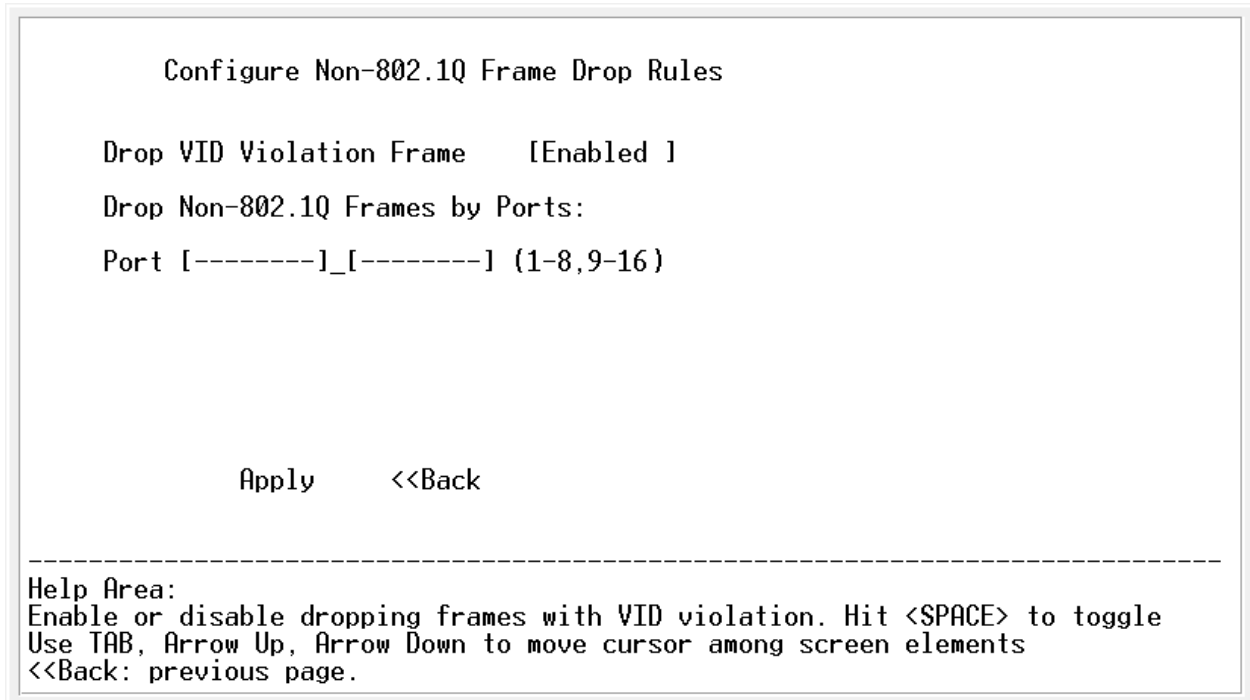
Configure Non-802.1Q Frame Drop Rules

Drop VID Violation Frame [Enabled ]

Drop Non-802.1Q Frames by Ports:

Port [--------]_[--------] (1-8,9-16)

Apply <<Back

------------------------------------------------------------------------------
Help Area:
Enable or disable dropping frames with VID violation. Hit <SPACE> to toggle
Use TAB, Arrow Up, Arrow Down to move cursor among screen elements
<<Back: previous page.